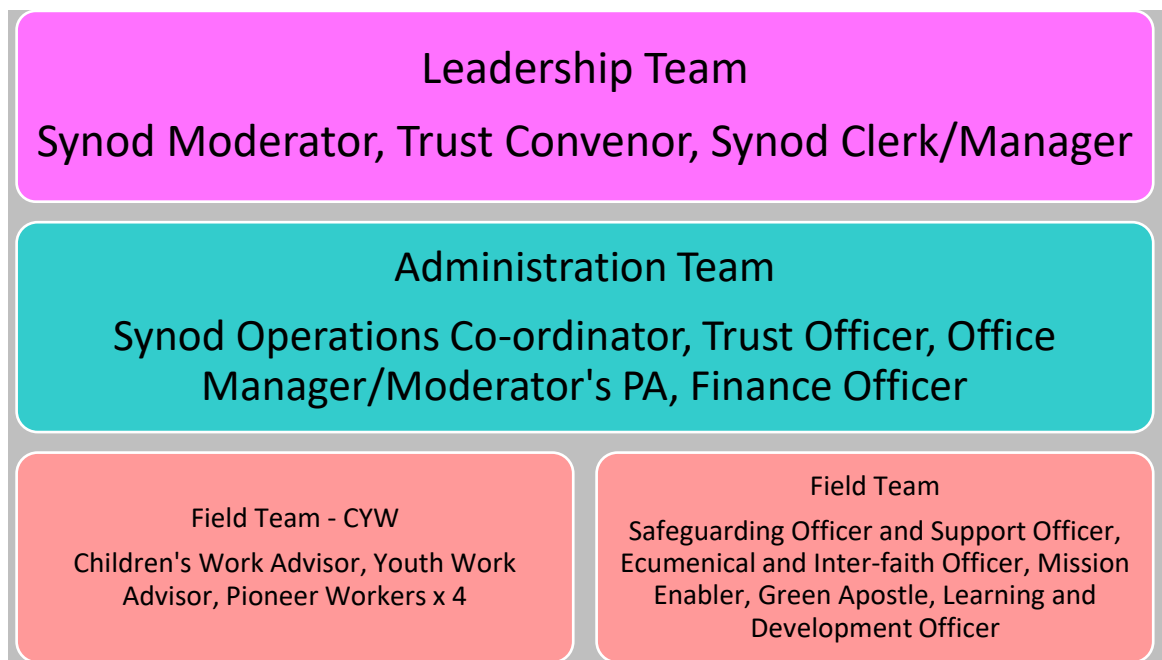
Leadership Team

Synod Moderator, Trust Convenor, Synod Clerk/Manager

Administration Team

Synod Operations Co-ordinator, Trust Officer, Office Manager/Moderator's PA, Finance Officer

Field Team - CYW

Children's Work Advisor, Youth Work Advisor, Pioneer Workers x 4

Field Team

Safeguarding Officer and Support Officer, Ecumenical and Inter-faith Officer, Mission Enabler, Green Apostle, Learning and Development Officer